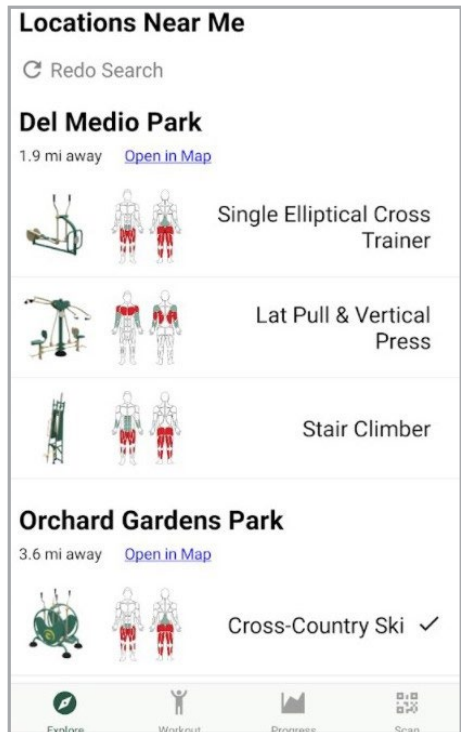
Locations Near Me

Redo Search

Del Medio Park

1.9 mi away Open in Map

Single Elliptical Cross Trainer

Lat Pull & Vertical Press

Stair Climber

Orchard Gardens Park

3.6 mi away Open in Map

Cross-Country Ski ✓

Explore Workout Progress Scan